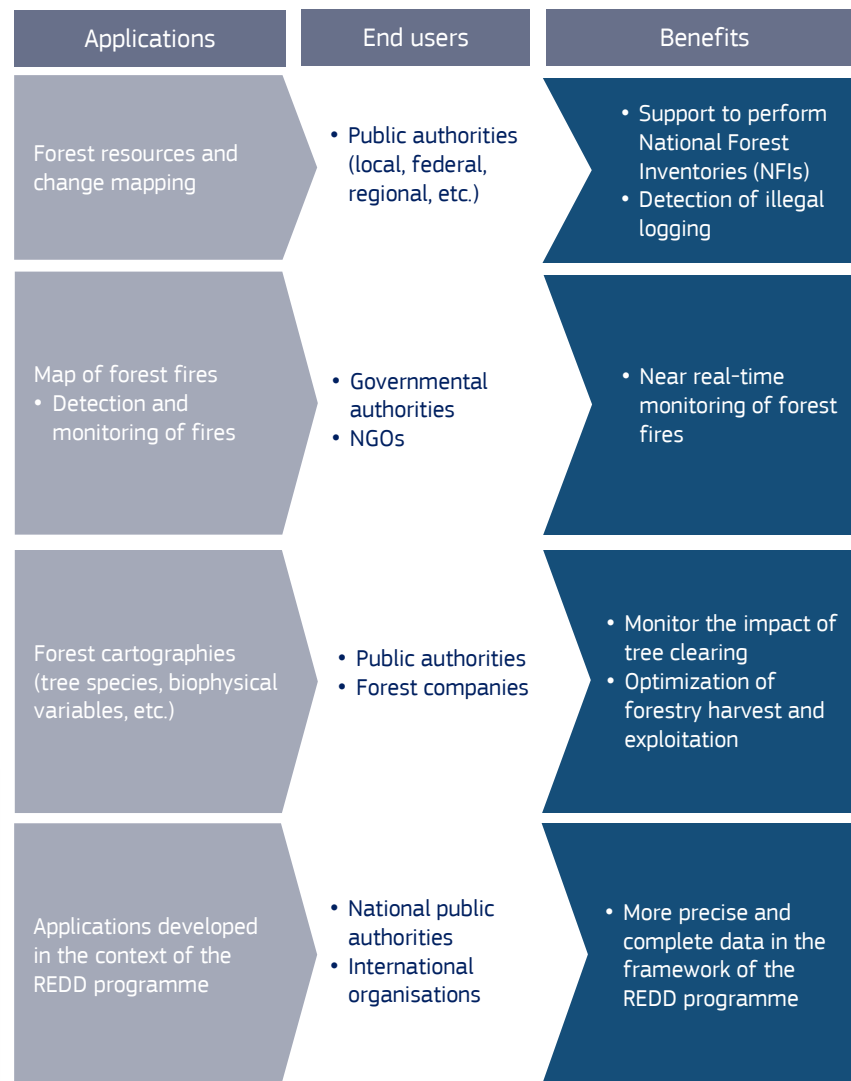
| Applications | End users | Benefits |
|---|---|---|
| Forest resources and change mapping | • Public authorities (local, federal, regional, etc.) | • Support to perform National Forest Inventories (NFIs) • Detection of illegal logging |
| Map of forest fires • Detection and monitoring of fires | • Governmental authorities • NGOs | • Near real-time monitoring of forest fires |
| Forest cartographies (tree species, biophysical variables, etc.) | • Public authorities • Forest companies | • Monitor the impact of tree clearing • Optimization of forestry harvest and exploitation |
| Applications developed in the context of the REDD programme | • National public authorities • International organisations | • More precise and complete data in the framework of the REDD programme |